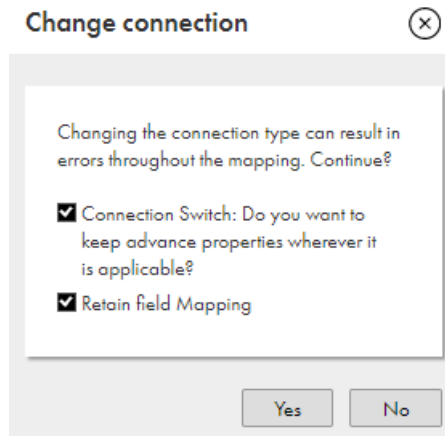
Change connection

Changing the connection type can result in errors throughout the mapping. Continue?

Connection Switch: Do you want to keep advance properties wherever it is applicable?

Retain field Mapping

Yes

No